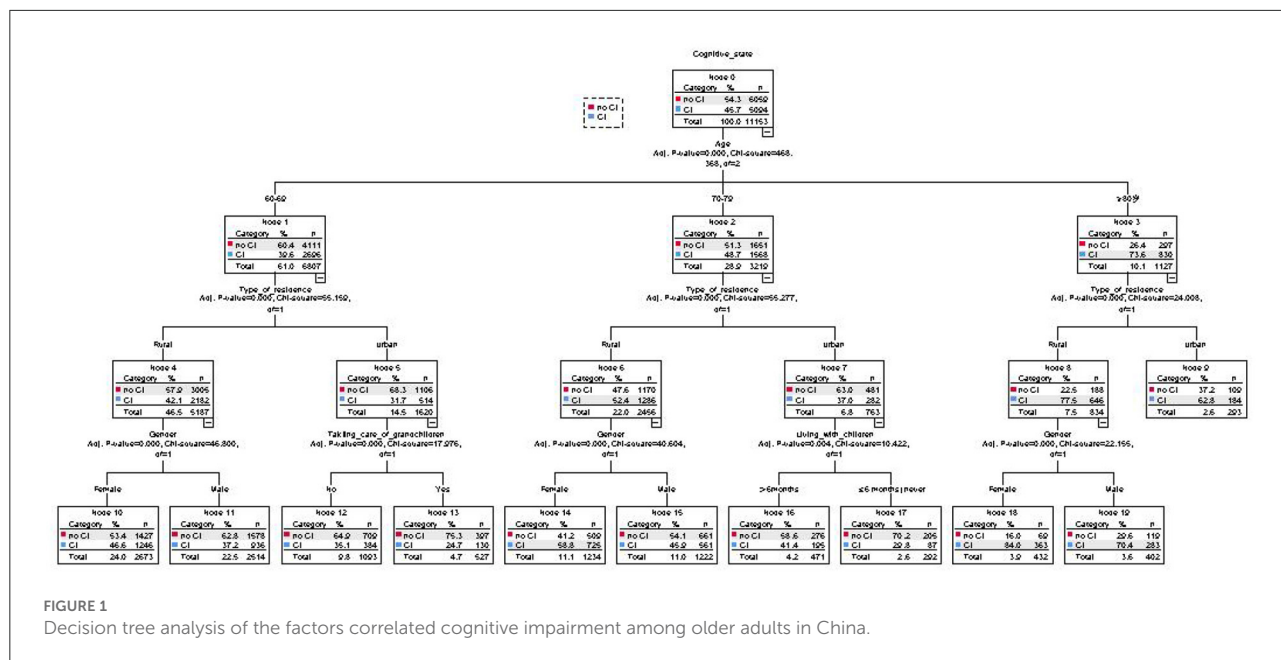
Cognitive_state

no CI
CI

Node 0
| Category | % | n |
|---|---|---|
| no CI | 54.3 | 6059 |
| CI | 45.7 | 5094 |
| Total | 100.0 | 11153 |

Age
Adj. P-value=0.000, Chi-square=468.368, df=2

60-69

Node 1
| Category | % | n |
|---|---|---|
| no CI | 60.4 | 4111 |
| CI | 39.6 | 2696 |
| Total | 61.0 | 6807 |

Type_of_residence
Adj. P-value=0.000, Chi-square=55.159, df=1

70-79

Node 2
| Category | % | n |
|---|---|---|
| no CI | 51.3 | 1651 |
| CI | 48.7 | 1568 |
| Total | 28.9 | 3219 |

Type_of_residence
Adj. P-value=0.000, Chi-square=55.277, df=1

≥80

Node 3
| Category | % | n |
|---|---|---|
| no CI | 26.4 | 297 |
| CI | 73.6 | 830 |
| Total | 10.1 | 1127 |

Type_of_residence
Adj. P-value=0.000, Chi-square=24.008, df=1

Rural

Node 4
| Category | % | n |
|---|---|---|
| no CI | 57.9 | 3005 |
| CI | 42.1 | 2182 |
| Total | 46.5 | 5187 |

Gender
Adj. P-value=0.000, Chi-square=46.800, df=1

urban

Node 5
| Category | % | n |
|---|---|---|
| no CI | 68.3 | 1106 |
| CI | 31.7 | 514 |
| Total | 14.5 | 1620 |

Taking_care_of_grandchildren
Adj. P-value=0.000, Chi-square=17.976, df=1

Rural

Node 6
| Category | % | n |
|---|---|---|
| no CI | 47.6 | 1170 |
| CI | 52.4 | 1286 |
| Total | 22.0 | 2456 |

Gender
Adj. P-value=0.000, Chi-square=40.604, df=1

urban

Node 7
| Category | % | n |
|---|---|---|
| no CI | 63.0 | 481 |
| CI | 37.0 | 282 |
| Total | 6.8 | 763 |

Living_with_children
Adj. P-value=0.004, Chi-square=10.422, df=1

Rural

Node 8
| Category | % | n |
|---|---|---|
| no CI | 22.5 | 188 |
| CI | 77.5 | 646 |
| Total | 7.5 | 834 |

Gender
Adj. P-value=0.000, Chi-square=22.155, df=1

urban

Node 9
| Category | % | n |
|---|---|---|
| no CI | 37.2 | 109 |
| CI | 62.8 | 184 |
| Total | 2.6 | 293 |

Female

Node 10
| Category | % | n |
|---|---|---|
| no CI | 53.4 | 1427 |
| CI | 46.6 | 1246 |
| Total | 24.0 | 2673 |

Male

Node 11
| Category | % | n |
|---|---|---|
| no CI | 62.8 | 1578 |
| CI | 37.2 | 936 |
| Total | 22.5 | 2514 |

No

Node 12
| Category | % | n |
|---|---|---|
| no CI | 64.9 | 709 |
| CI | 35.1 | 384 |
| Total | 9.8 | 1093 |

Yes

Node 13
| Category | % | n |
|---|---|---|
| no CI | 75.3 | 397 |
| CI | 24.7 | 130 |
| Total | 4.7 | 527 |

Female

Node 14
| Category | % | n |
|---|---|---|
| no CI | 41.2 | 509 |
| CI | 58.8 | 725 |
| Total | 11.1 | 1234 |

Male

Node 15
| Category | % | n |
|---|---|---|
| no CI | 54.1 | 661 |
| CI | 45.9 | 561 |
| Total | 11.0 | 1222 |

>6months

Node 16
| Category | % | n |
|---|---|---|
| no CI | 58.6 | 276 |
| CI | 41.4 | 195 |
| Total | 4.2 | 471 |

≤6 months | never

Node 17
| Category | % | n |
|---|---|---|
| no CI | 70.2 | 205 |
| CI | 29.8 | 87 |
| Total | 2.6 | 292 |

Female

Node 18
| Category | % | n |
|---|---|---|
| no CI | 16.0 | 69 |
| CI | 84.0 | 363 |
| Total | 3.9 | 432 |

Male

Node 19
| Category | % | n |
|---|---|---|
| no CI | 29.6 | 119 |
| CI | 70.4 | 283 |
| Total | 3.6 | 402 |

FIGURE 1
Decision tree analysis of the factors correlated cognitive impairment among older adults in China.